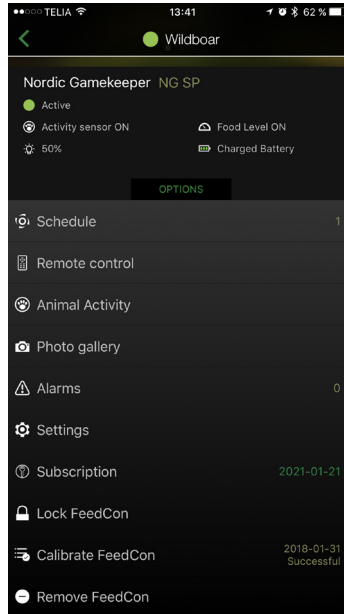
●●○○○ TELIA 13:41 62 %

Wildboar

Nordic Gamekeeper NG SP

Active

Activity sensor ON

Food Level ON

50%

Charged Battery

OPTIONS

Schedule 1

Remote control

Animal Activity

Photo gallery

Alarms 0

Settings

Subscription 2021-01-21

Lock FeedCon

Calibrate FeedCon 2018-01-31 Successful

Remove FeedCon